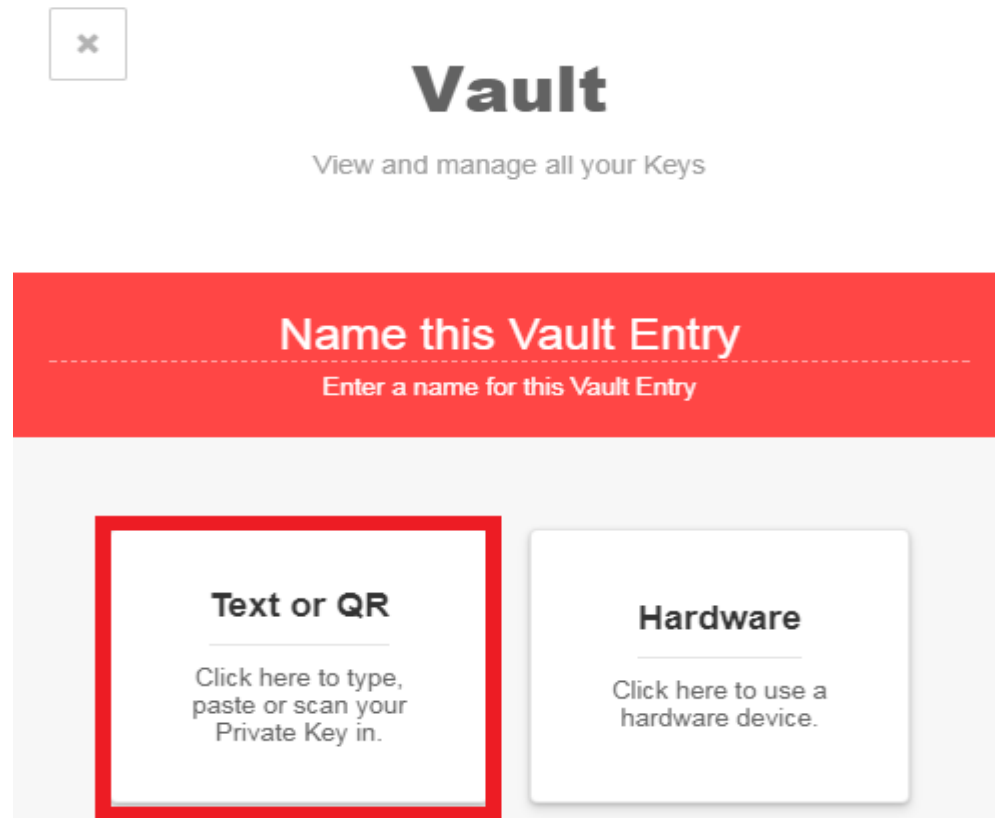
×

Vault

View and manage all your Keys

Name this Vault Entry

Enter a name for this Vault Entry

Text or QR

Click here to type, paste or scan your Private Key in.

Hardware

Click here to use a hardware device.